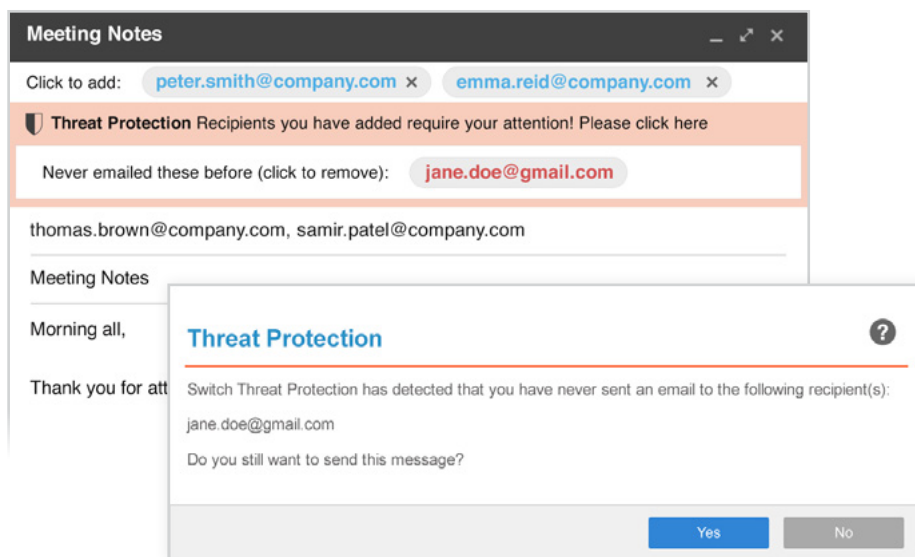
Meeting Notes

Click to add: peter.smith@company.com × emma.reid@company.com ×

Threat Protection Recipients you have added require your attention! Please click here

Never emailed these before (click to remove): jane.doe@gmail.com

thomas.brown@company.com, samir.patel@company.com

Meeting Notes

Morning all,

Thank you for att

Threat Protection

?

Switch Threat Protection has detected that you have never sent an email to the following recipient(s):

jane.doe@gmail.com

Do you still want to send this message?

Yes No